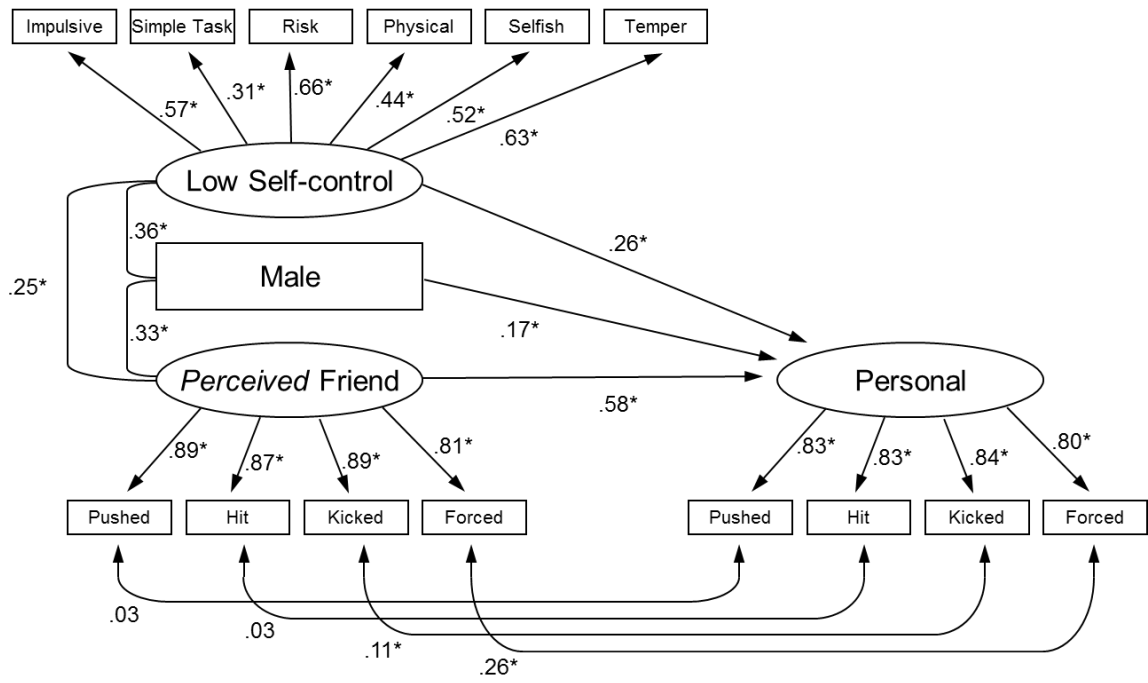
Impulsive
Simple Task
Risk
Physical
Selfish
Temper

.57*
.31*
.66*
.44*
.52*
.63*

Low Self-control

.36*
.25*
.26*

Male

.33*
.17*

*Perceived* Friend

.58*

Personal

.89*
.87*
.89*
.81*

.83*
.83*
.84*
.80*

Pushed
Hit
Kicked
Forced

Pushed
Hit
Kicked
Forced

.03
.03
.11*
.26*